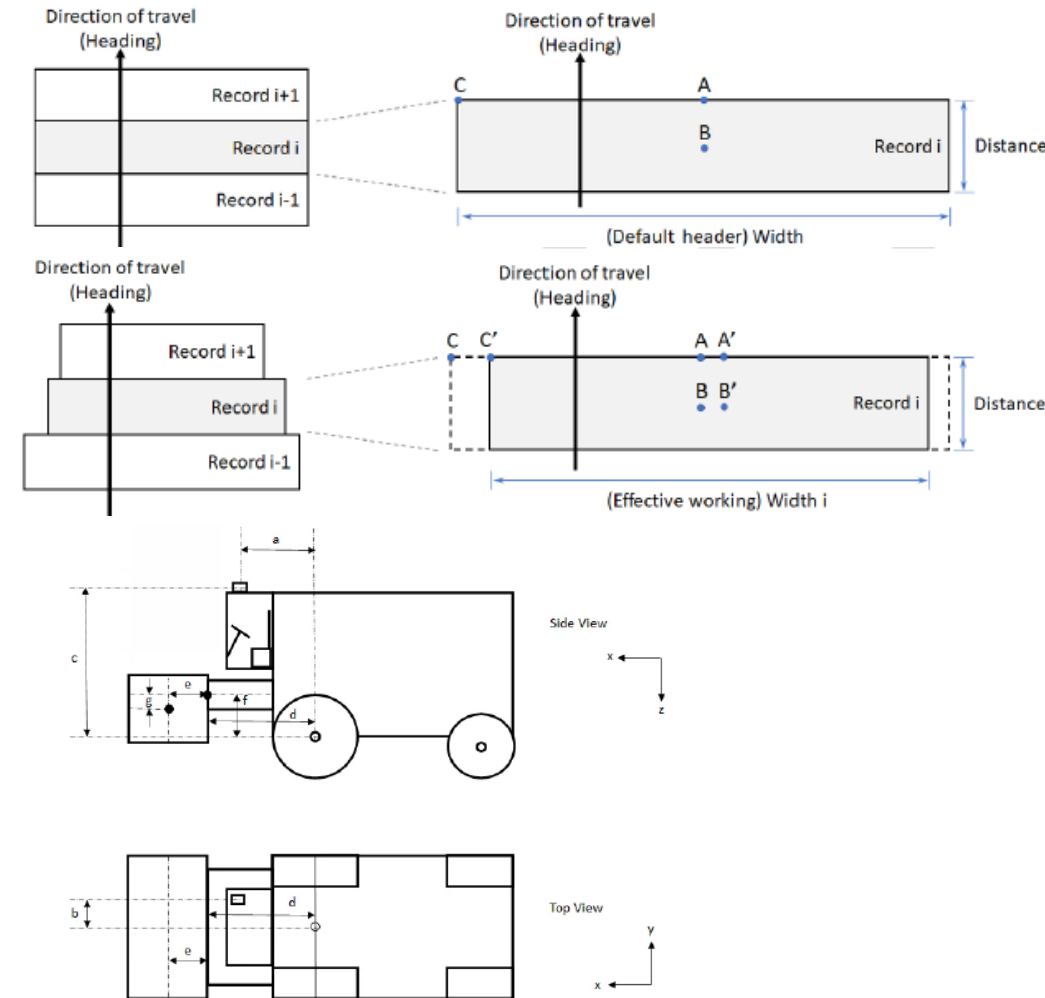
Direction of travel
(Heading)

Record i+1

Record i

Record i-1

Direction of travel
(Heading)

C

A

B

Record i

Distance

(Default header) Width

Direction of travel
(Heading)

Record i+1

Record i

Record i-1

Direction of travel
(Heading)

C C'

A A'

B B'

Record i

Distance

(Effective working) Width i

a

c

e

g

f

d

Side View

x

z

b

d

e

Top View

y

x